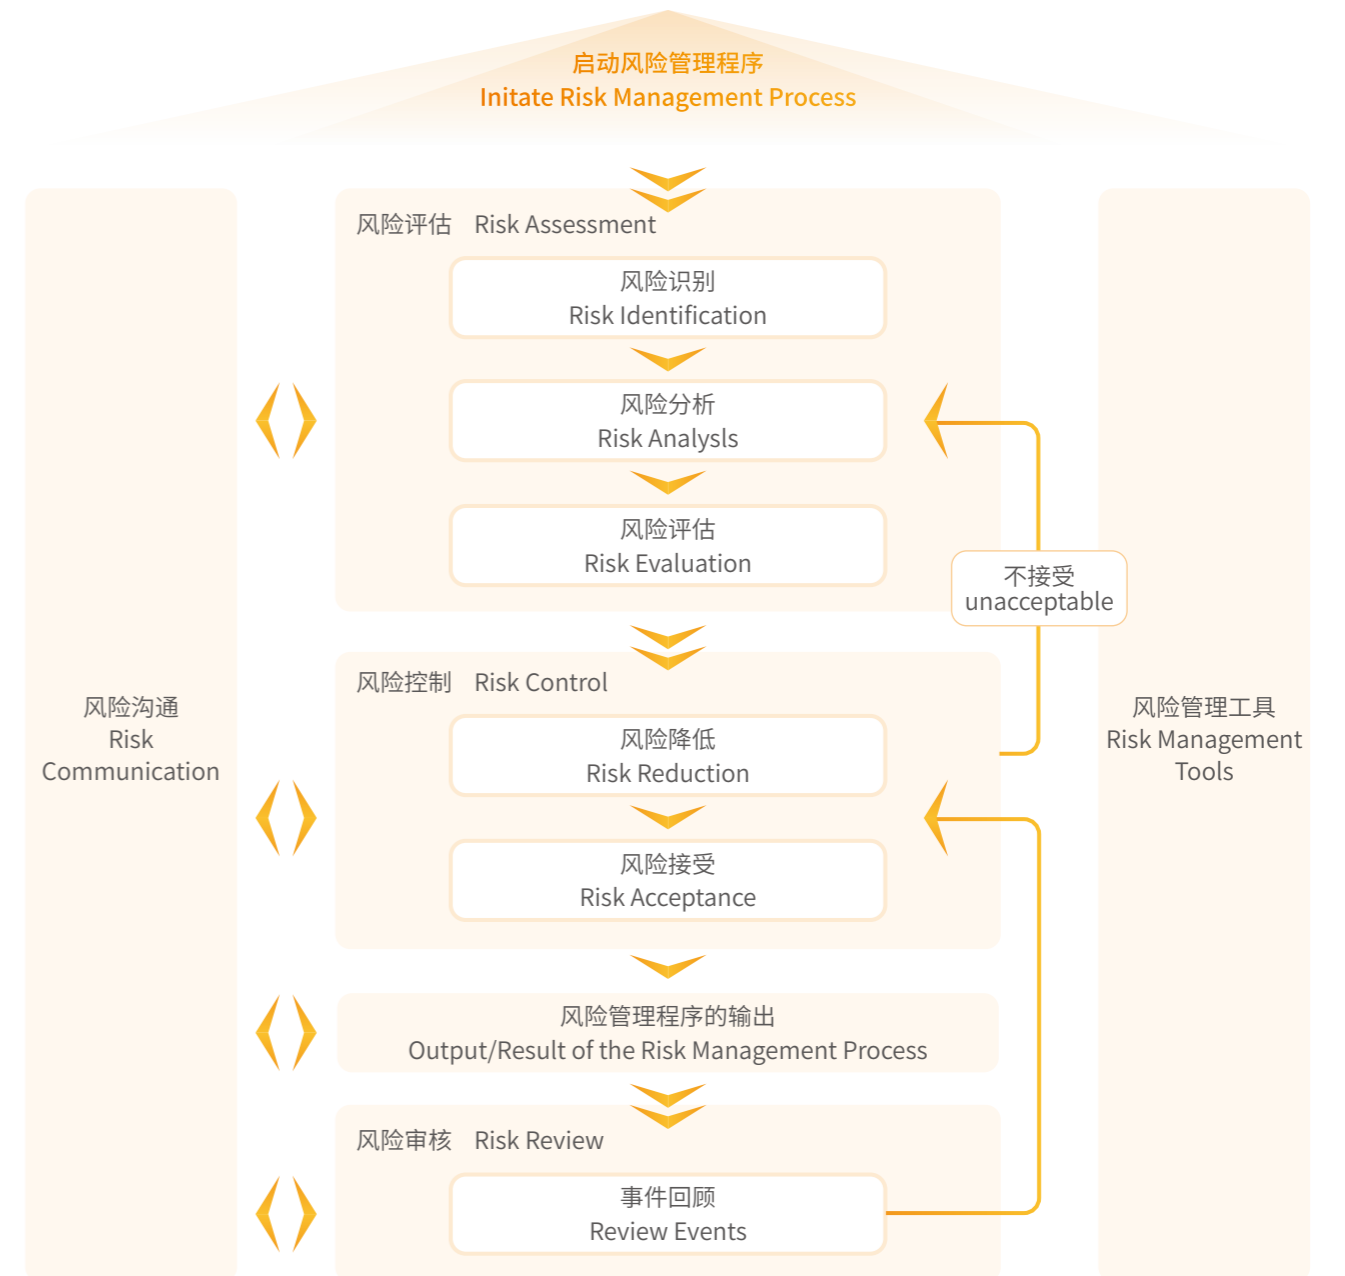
启动风险管理程序
Initate Risk Management Process

风险评估 Risk Assessment

风险识别
Risk Identification

风险分析
Risk Analysls

风险评估
Risk Evaluation

不接受
unacceptable

风险控制 Risk Control

风险降低
Risk Reduction

风险接受
Risk Acceptance

风险管理程序的输出
Output/Result of the Risk Management Process

风险审核 Risk Review

事件回顾
Review Events

风险沟通
Risk
Communication

风险管理工具
Risk Management
Tools